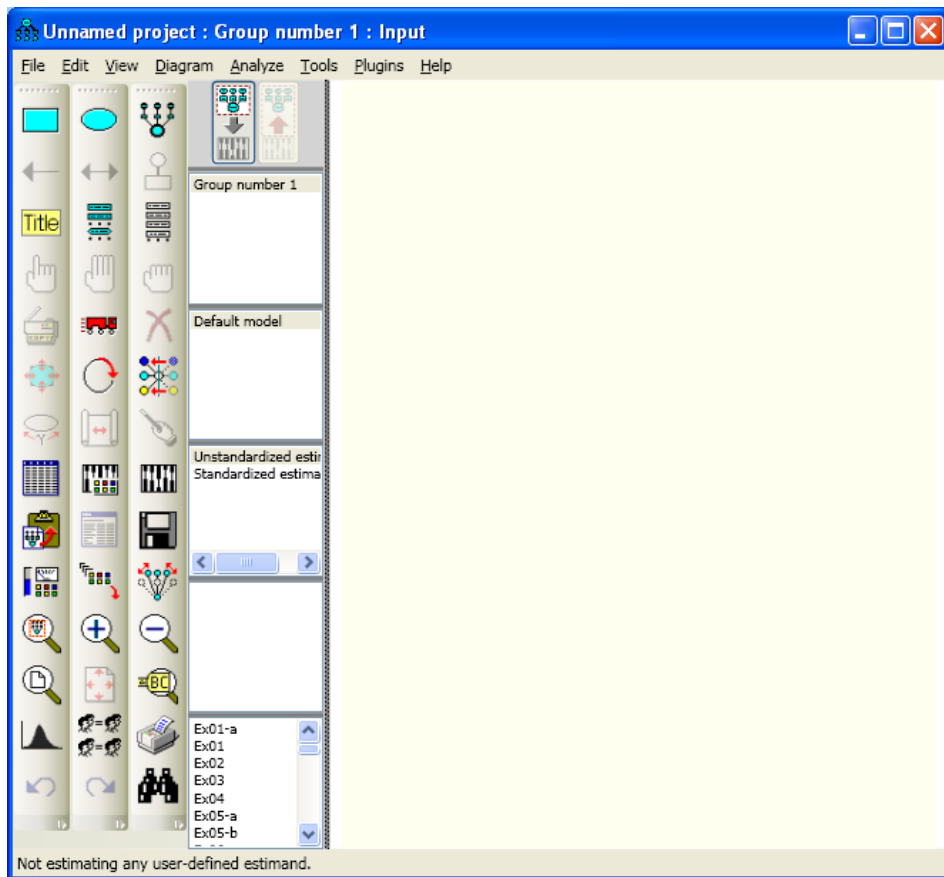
Unnamed project : Group number 1 : Input

File Edit View Diagram Analyze Tools Plugins Help

Title

Group number 1

Default model

Unstandardized estir
Standardized estima

BC

Ex01-a
Ex01
Ex02
Ex03
Ex04
Ex05-a
Ex05-b

Not estimating any user-defined estimand.